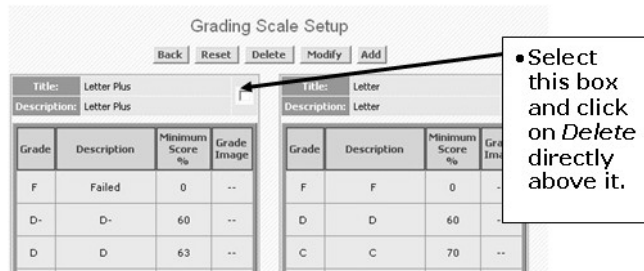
Grading Scale Setup

Back Reset Delete Modify Add

Title: Letter Plus
Description: Letter Plus

| Grade | Description | Minimum Score % | Grade Image |
|---|---|---|---|
| F | Failed | 0 | -- |
| D- | D- | 60 | -- |
| D | D | 63 | -- |

Title: Letter
Description: Letter

| Grade | Description | Minimum Score % | Gra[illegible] Ima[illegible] |
|---|---|---|---|
| F | F | 0 | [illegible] |
| D | D | 60 | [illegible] |
| C | C | 70 | -- |

•Select this box and click on *Delete* directly above it.